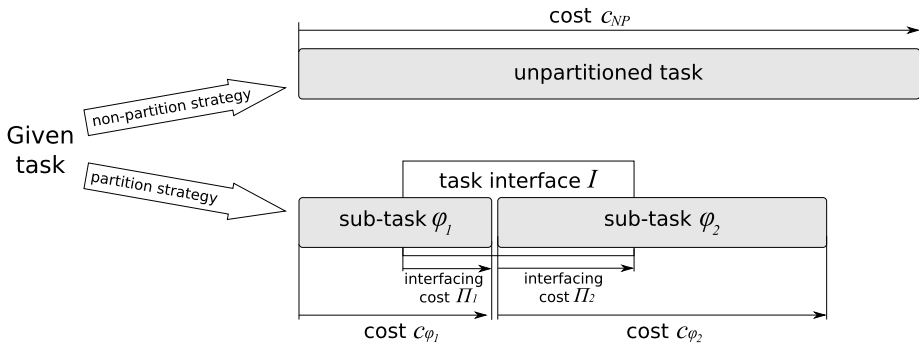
cost $c_{NP}$

unpartitioned task

non-partition strategy

Given task

partition strategy

task interface $I$

sub-task $\varphi_1$

sub-task $\varphi_2$

interfacing cost $\Pi_1$

interfacing cost $\Pi_2$

cost $c_{\varphi_1}$

cost $c_{\varphi_2}$